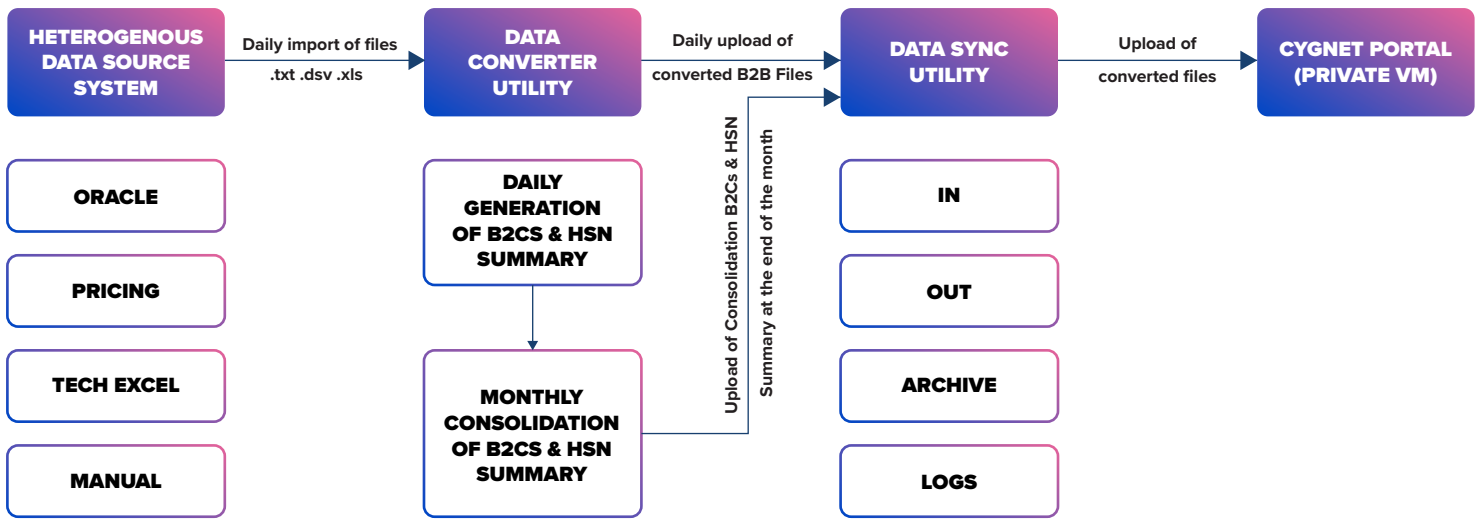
HETEROGENOUS DATA SOURCE SYSTEM

Daily import of files .txt .dsv .xls

DATA CONVERTER UTILITY

Daily upload of converted B2B Files

DATA SYNC UTILITY

Upload of converted files

CYGNET PORTAL (PRIVATE VM)

ORACLE

PRICING

TECH EXCEL

MANUAL

DAILY GENERATION OF B2CS & HSN SUMMARY

MONTHLY CONSOLIDATION OF B2CS & HSN SUMMARY

Upload of Consolidation B2Cs & HSN Summary at the end of the month

IN

OUT

ARCHIVE

LOGS